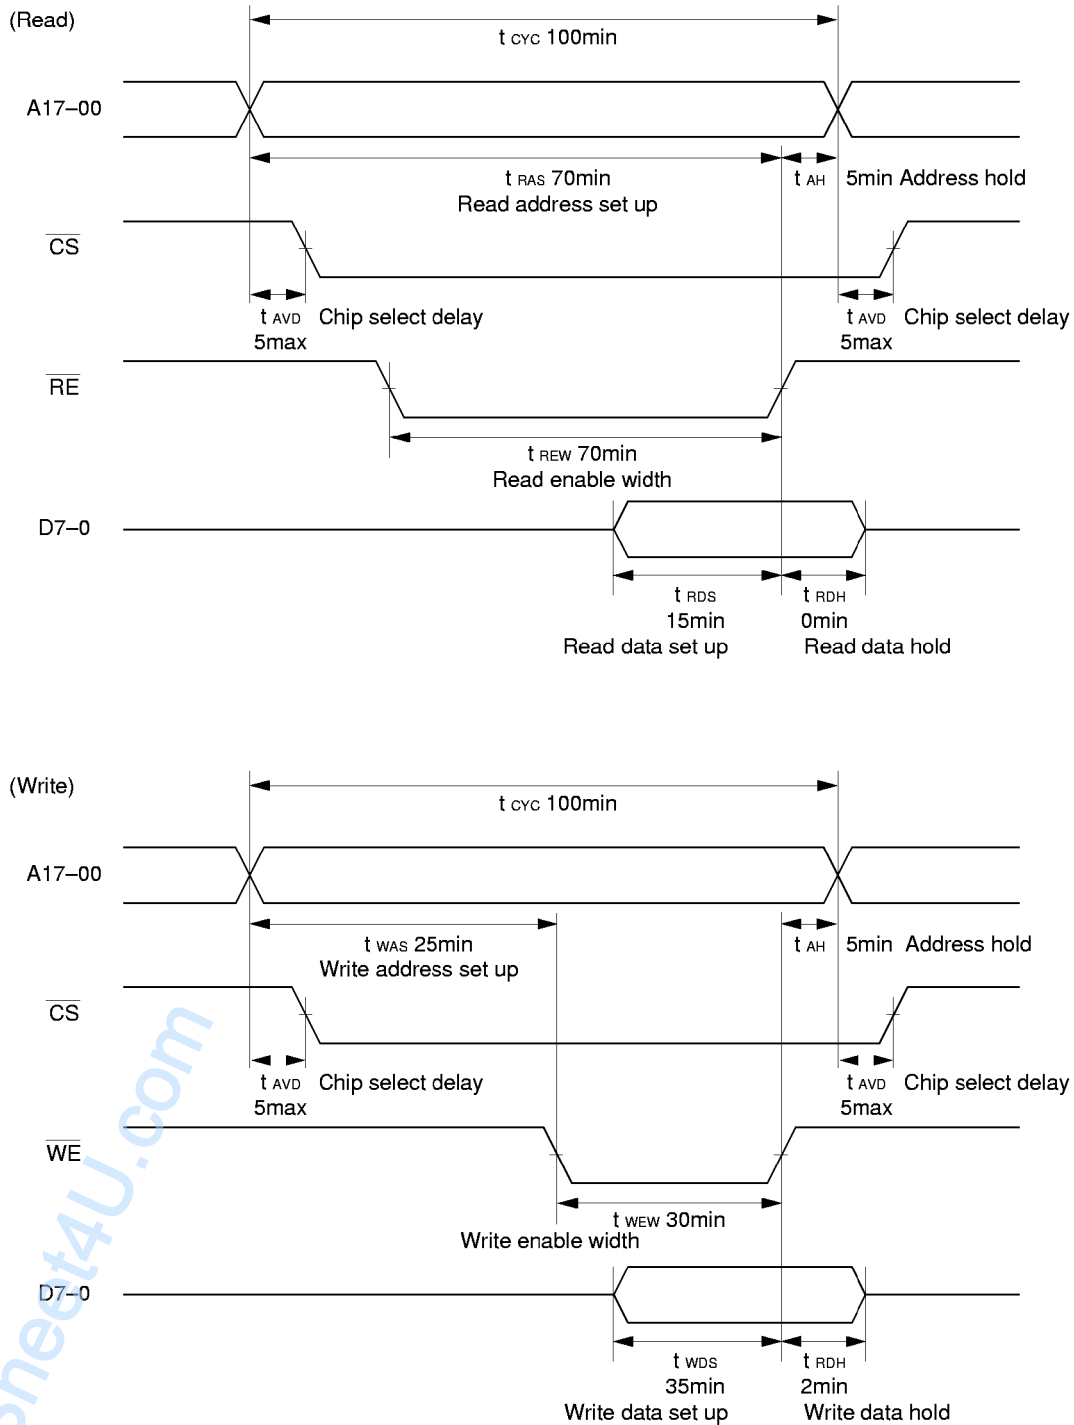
(Read)

t CYC 100min

A17–00

t RAS 70min
Read address set up

t AH 5min Address hold

$\overline{CS}$

t AVD 5max Chip select delay

t AVD 5max Chip select delay

$\overline{RE}$

t REW 70min
Read enable width

D7–0

t RDS 15min
Read data set up

t RDH 0min
Read data hold

(Write)

t CYC 100min

A17–00

t WAS 25min
Write address set up

t AH 5min Address hold

$\overline{CS}$

t AVD 5max Chip select delay

t AVD 5max Chip select delay

$\overline{WE}$

t WEW 30min
Write enable width

D7–0

t WDS 35min
Write data set up

t RDH 2min
Write data hold

neet4U.com